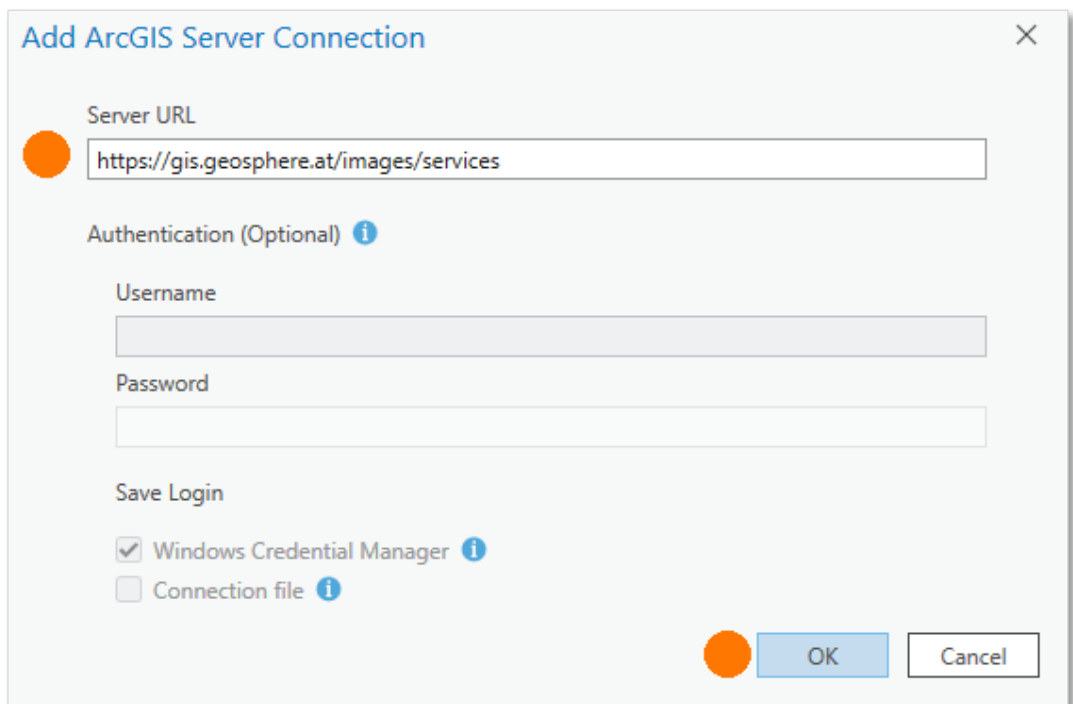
Add ArcGIS Server Connection

×

Server URL

https://gis.geosphere.at/images/services

Authentication (Optional)

Username

Password

Save Login

Windows Credential Manager

Connection file

OK

Cancel